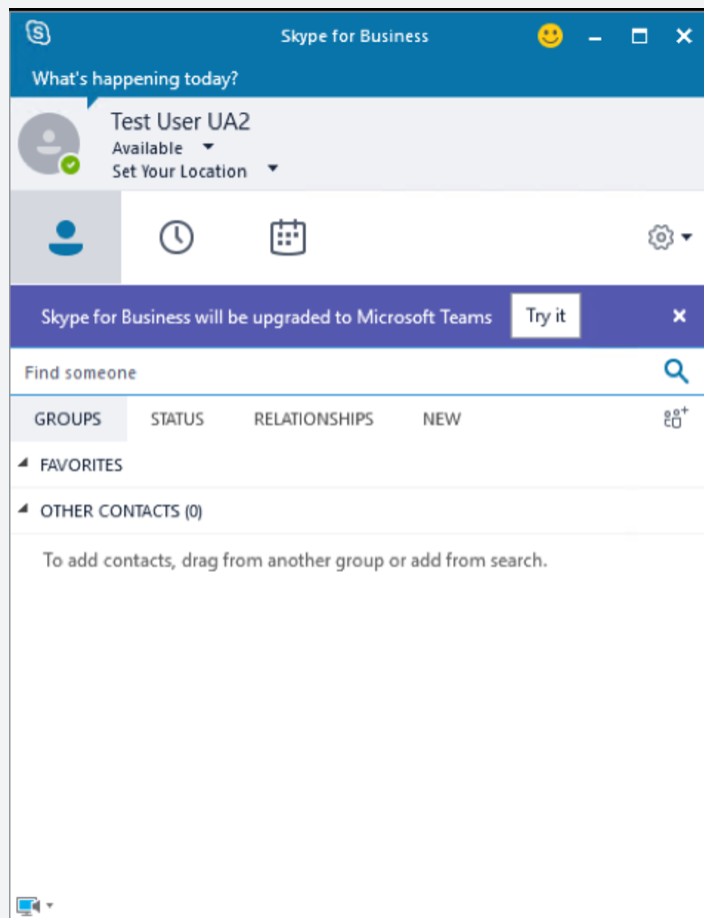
Skype for Business

What's happening today?

Test User UA2
Available
Set Your Location

Skype for Business will be upgraded to Microsoft Teams Try it

Find someone

GROUPS STATUS RELATIONSHIPS NEW

FAVORITES

OTHER CONTACTS (0)

To add contacts, drag from another group or add from search.